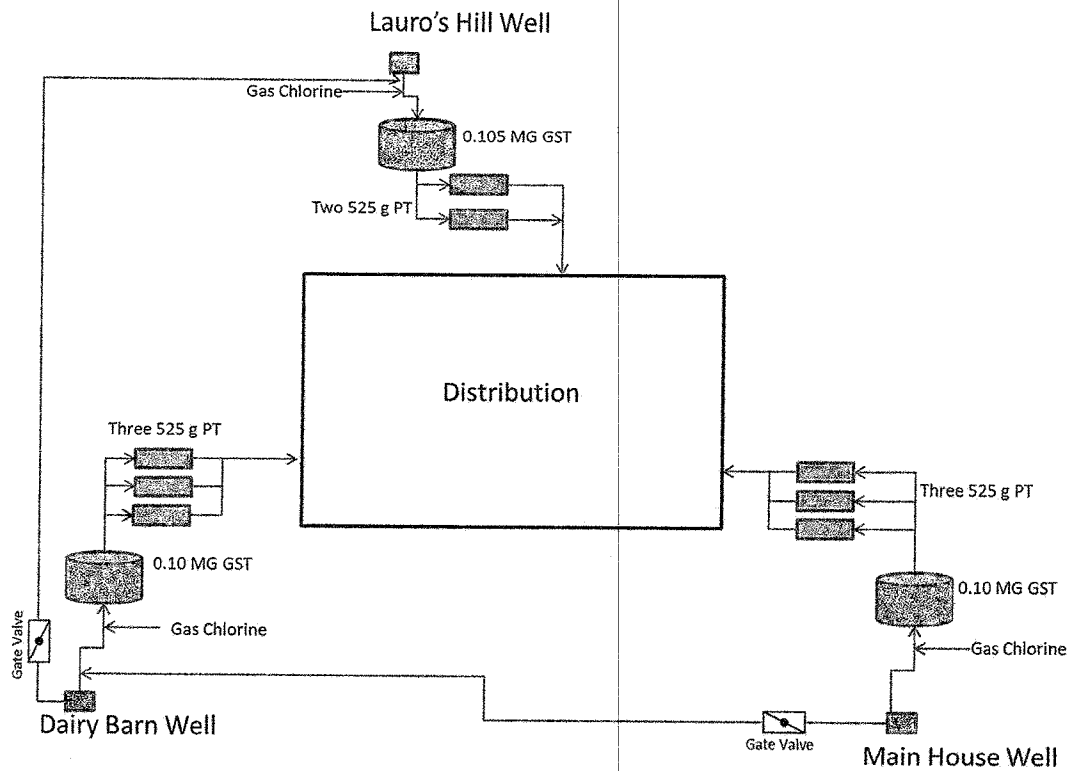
Lauro's Hill Well

Gas Chlorine

0.105 MG GST

Two 525 g PT

Distribution

Three 525 g PT

0.10 MG GST

Gas Chlorine

Gate Valve

Dairy Barn Well

Three 525 g PT

0.10 MG GST

Gas Chlorine

Gate Valve

Main House Well